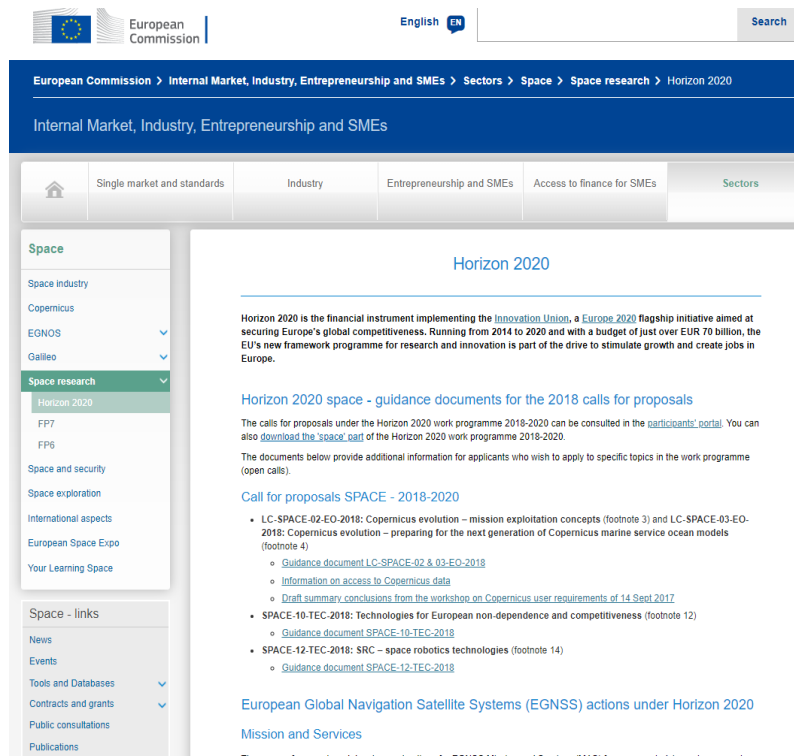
European Commission

English EN

Search

European Commission > Internal Market, Industry, Entrepreneurship and SMEs > Sectors > Space > Space research > Horizon 2020

Internal Market, Industry, Entrepreneurship and SMEs

Single market and standards | Industry | Entrepreneurship and SMEs | Access to finance for SMEs | Sectors

Space
Space industry
Copernicus
EGNOS
Galileo
Space research
Horizon 2020
FP7
FP6
Space and security
Space exploration
International aspects
European Space Expo
Your Learning Space

Space - links
News
Events
Tools and Databases
Contracts and grants
Public consultations
Publications

Horizon 2020

Horizon 2020 is the financial instrument implementing the Innovation Union, a Europe 2020 flagship initiative aimed at securing Europe's global competitiveness. Running from 2014 to 2020 and with a budget of just over EUR 70 billion, the EU's new framework programme for research and innovation is part of the drive to stimulate growth and create jobs in Europe.

Horizon 2020 space - guidance documents for the 2018 calls for proposals

The calls for proposals under the Horizon 2020 work programme 2018-2020 can be consulted in the participants' portal. You can also download the 'space' part of the Horizon 2020 work programme 2018-2020.

The documents below provide additional information for applicants who wish to apply to specific topics in the work programme (open calls).

Call for proposals SPACE - 2018-2020

- LC-SPACE-02-EO-2018: Copernicus evolution – mission exploitation concepts (footnote 3) and LC-SPACE-03-EO-2018: Copernicus evolution – preparing for the next generation of Copernicus marine service ocean models (footnote 4)
  - Guidance document LC-SPACE-02 & 03-EO-2018
  - Information on access to Copernicus data
  - Draft summary conclusions from the workshop on Copernicus user requirements of 14 Sept 2017
- SPACE-10-TEC-2018: Technologies for European non-dependence and competitiveness (footnote 12)
  - Guidance document SPACE-10-TEC-2018
- SPACE-12-TEC-2018: SRC – space robotics technologies (footnote 14)
  - Guidance document SPACE-12-TEC-2018

European Global Navigation Satellite Systems (EGNSS) actions under Horizon 2020

Mission and Services

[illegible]